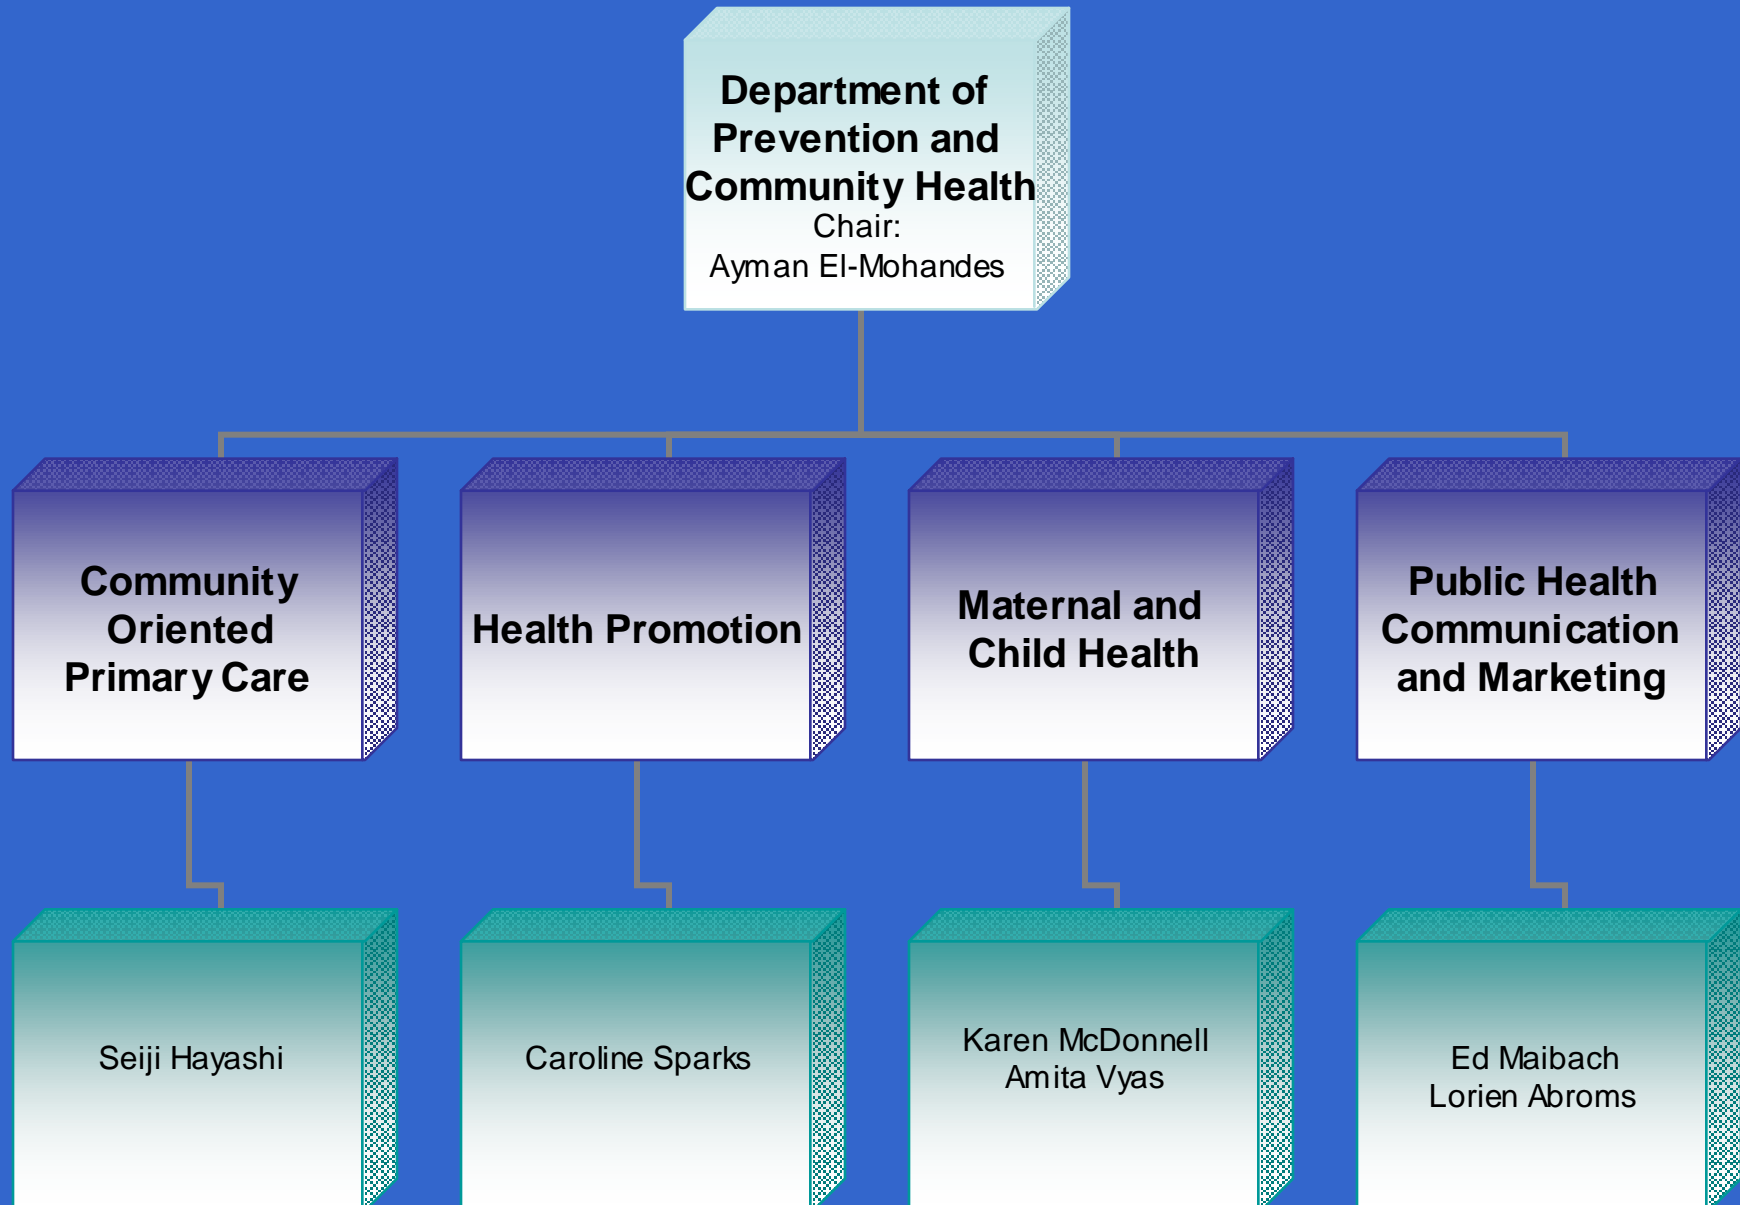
Department of Prevention and Community Health
Chair:
Ayman El-Mohandes

Community Oriented Primary Care

Health Promotion

Maternal and Child Health

Public Health Communication and Marketing

Seiji Hayashi

Caroline Sparks

Karen McDonnell
Amita Vyas

Ed Maibach
Lorien Abroms